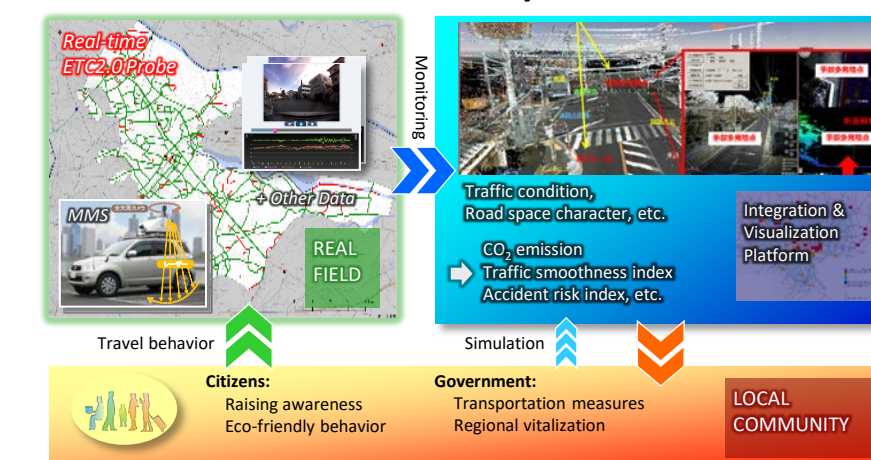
Real-time
ETC2.0 Probe

MMS

+ Other Data

REAL
FIELD

Monitoring

Traffic condition,
Road space character, etc.

Integration &
Visualization
Platform

$CO_2$ emission
Traffic smoothness index
Accident risk index, etc.

Travel behavior

Simulation

Citizens:
Raising awareness
Eco-friendly behavior

Government:
Transportation measures
Regional vitalization

LOCAL
COMMUNITY